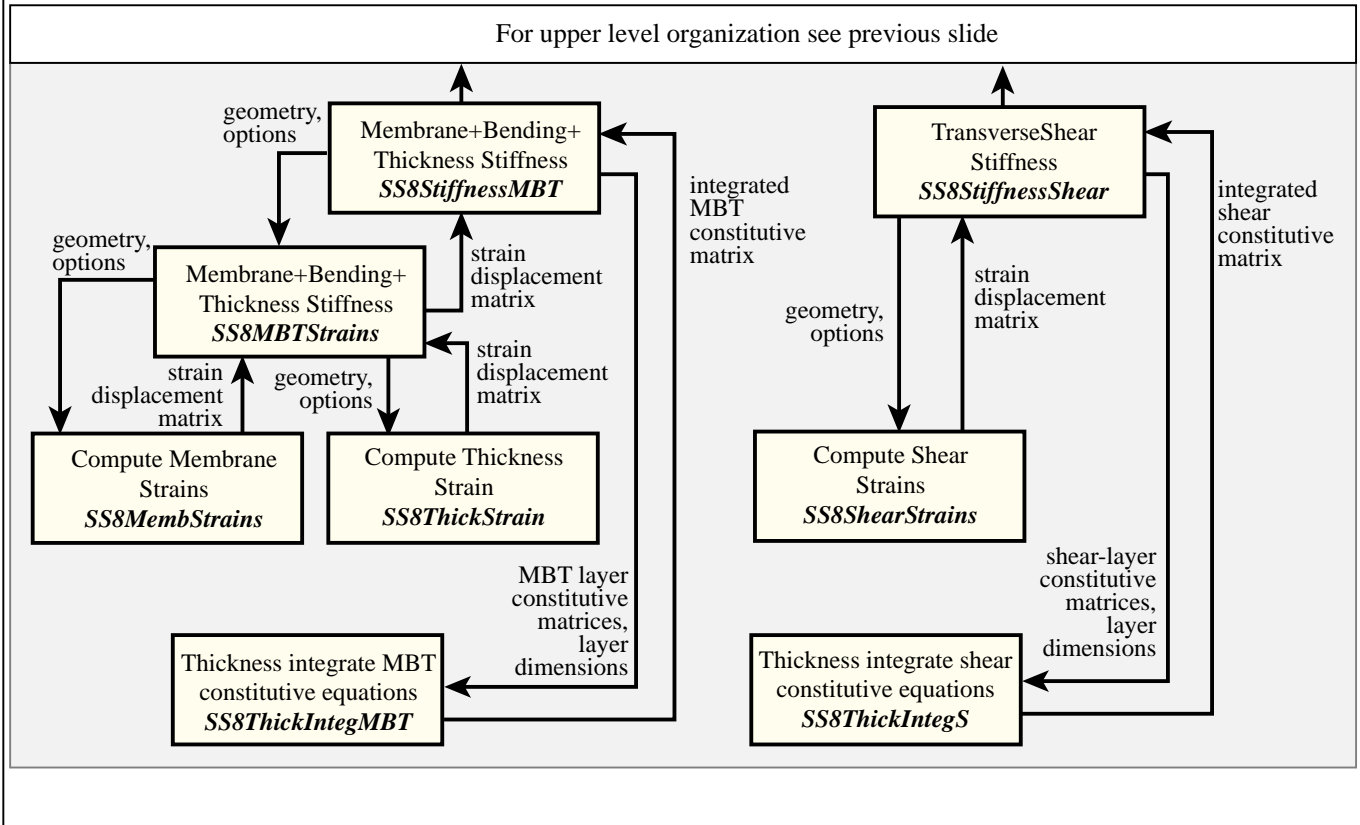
For upper level organization see previous slide

geometry, options

Membrane+Bending+ Thickness Stiffness
SS8StiffnessMBT

integrated MBT constitutive matrix

geometry, options

Membrane+Bending+ Thickness Stiffness
SS8MBTStrains

strain displacement matrix

strain displacement matrix

geometry, options

strain displacement matrix

Compute Membrane Strains
SS8MembStrains

Compute Thickness Strain
SS8ThickStrain

MBT layer constitutive matrices, layer dimensions

Thickness integrate MBT constitutive equations
SS8ThickIntegMBT

TransverseShear Stiffness
SS8StiffnessShear

integrated shear constitutive matrix

strain displacement matrix

geometry, options

Compute Shear Strains
SS8ShearStrains

shear-layer constitutive matrices, layer dimensions

Thickness integrate shear constitutive equations
SS8ThickIntegS